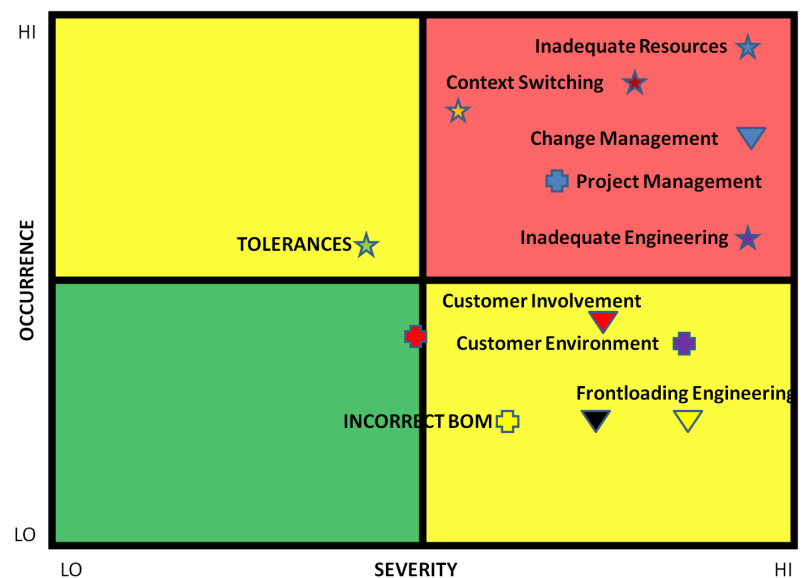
HI

Inadequate Resources

Context Switching

Change Management

Project Management

TOLERANCES

Inadequate Engineering

OCCURRENCE

Customer Involvement

Customer Environment

Frontloading Engineering

INCORRECT BOM

LO

LO

SEVERITY

HI